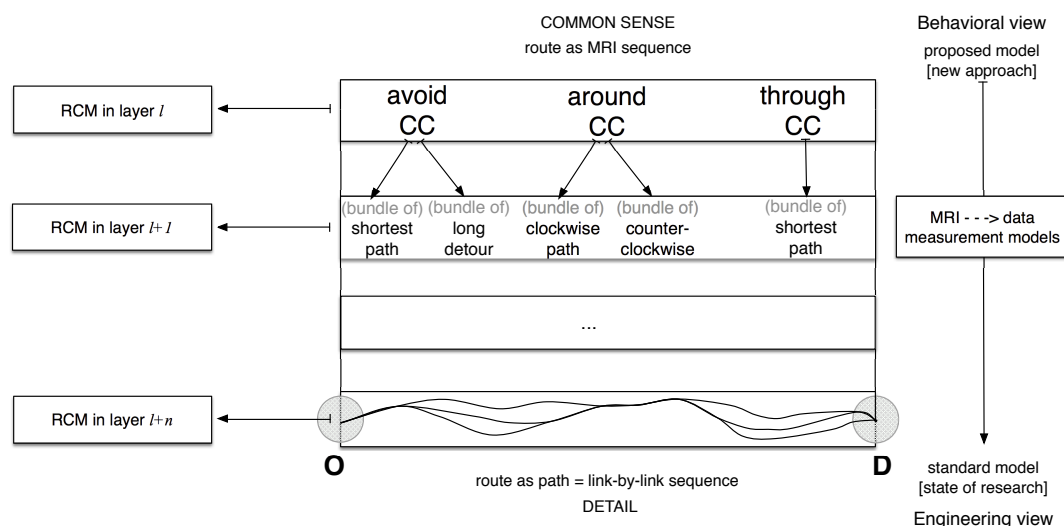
COMMON SENSE
route as MRI sequence

Behavioral view
proposed model
[new approach]

RCM in layer $l$

avoid CC

around CC

through CC

RCM in layer $l+1$

(bundle of) shortest path

(bundle of) long detour

(bundle of) clockwise path

(bundle of) counter-clockwise

(bundle of) shortest path

MRI - - -> data measurement models

...

RCM in layer $l+n$

O

D

route as path = link-by-link sequence
DETAIL

standard model
[state of research]
Engineering view